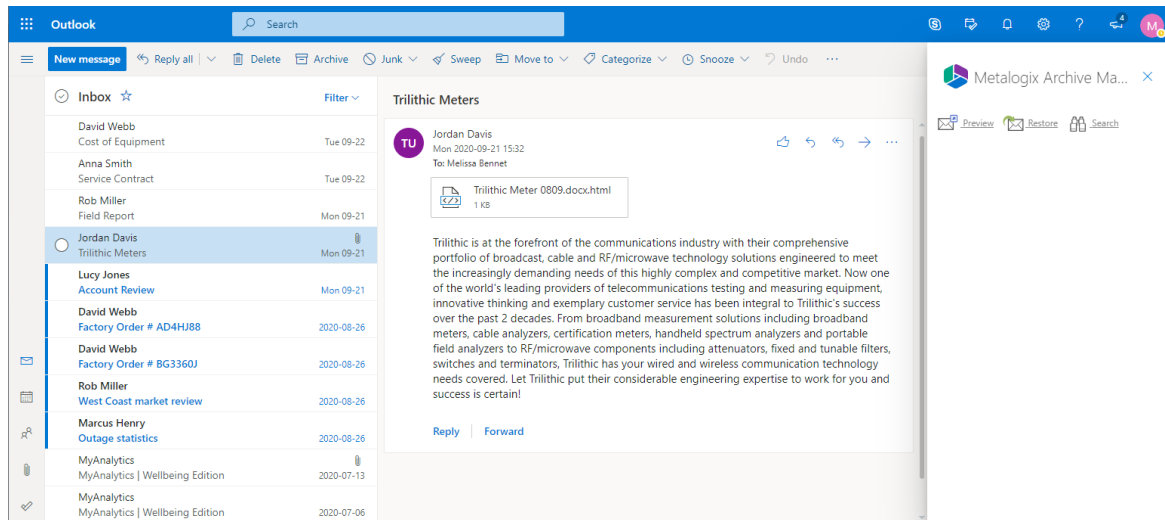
Outlook

Search

4

M

New message

Reply all

Delete

Archive

Junk

Sweep

Move to

Categorize

Snooze

Undo

Metalogix Archive Ma...

Preview Restore Search

Inbox

Filter

David Webb
Cost of Equipment
Tue 09-22

Anna Smith
Service Contract
Tue 09-22

Rob Miller
Field Report
Mon 09-21

Jordan Davis
Trilithic Meters
Mon 09-21

Lucy Jones
Account Review
Mon 09-21

David Webb
Factory Order # AD4HJ88
2020-08-26

David Webb
Factory Order # BG3360J
2020-08-26

Rob Miller
West Coast market review
2020-08-26

Marcus Henry
Outage statistics
2020-08-26

MyAnalytics
MyAnalytics | Wellbeing Edition
2020-07-13

MyAnalytics
MyAnalytics | Wellbeing Edition
2020-07-06

Trilithic Meters

TU

Jordan Davis
Mon 2020-09-21 15:32
To: Melissa Bennet

Trilithic Meter 0809.docx.html
1 KB

Trilithic is at the forefront of the communications industry with their comprehensive portfolio of broadcast, cable and RF/microwave technology solutions engineered to meet the increasingly demanding needs of this highly complex and competitive market. Now one of the world's leading providers of telecommunications testing and measuring equipment, innovative thinking and exemplary customer service has been integral to Trilithic's success over the past 2 decades. From broadband measurement solutions including broadband meters, cable analyzers, certification meters, handheld spectrum analyzers and portable field analyzers to RF/microwave components including attenuators, fixed and tunable filters, switches and terminators, Trilithic has your wired and wireless communication technology needs covered. Let Trilithic put their considerable engineering expertise to work for you and success is certain!

Reply

Forward